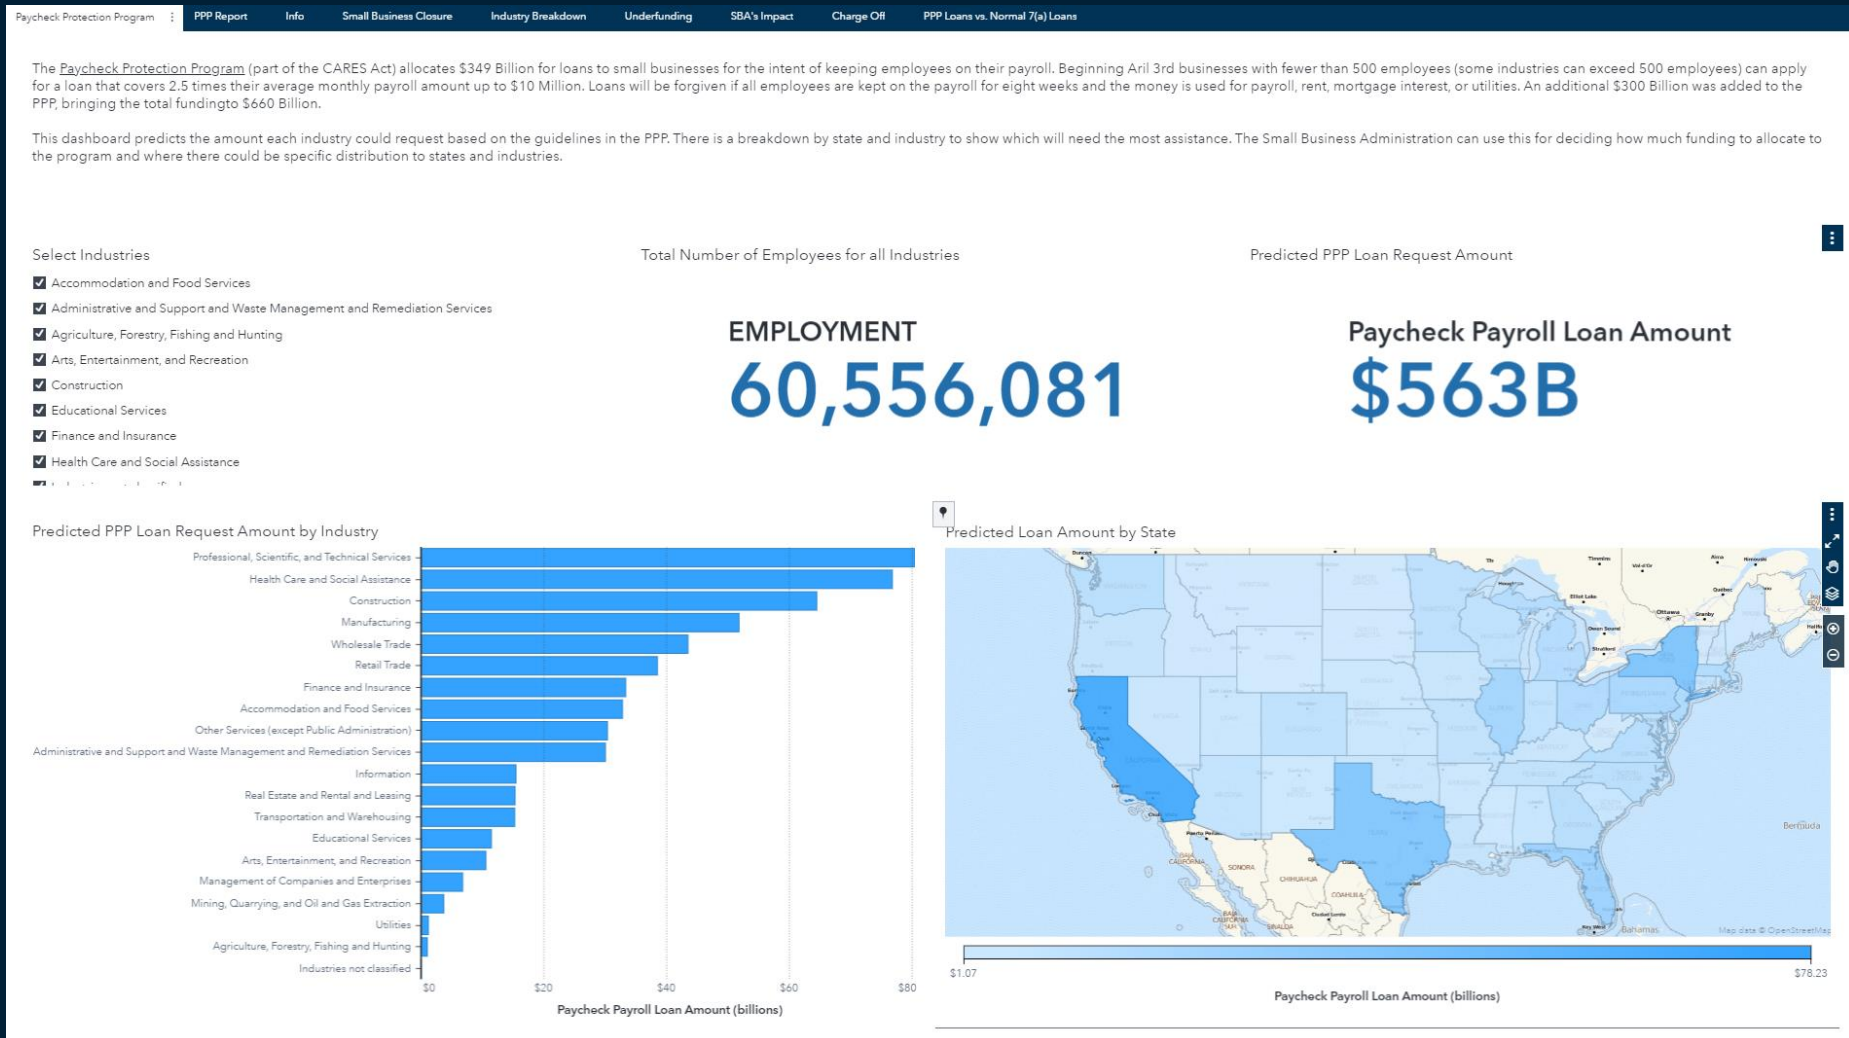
Paycheck Protection Program | PPP Report | Info | Small Business Closure | Industry Breakdown | Underfunding | SBA's Impact | Charge Off | PPP Loans vs. Normal 7(a) Loans

The Paycheck Protection Program (part of the CARES Act) allocates $349 Billion for loans to small businesses for the intent of keeping employees on their payroll. Beginning Aril 3rd businesses with fewer than 500 employees (some industries can exceed 500 employees) can apply for a loan that covers 2.5 times their average monthly payroll amount up to $10 Million. Loans will be forgiven if all employees are kept on the payroll for eight weeks and the money is used for payroll, rent, mortgage interest, or utilities. An additional $300 Billion was added to the PPP, bringing the total fundingto $660 Billion.

This dashboard predicts the amount each industry could request based on the guidelines in the PPP. There is a breakdown by state and industry to show which will need the most assistance. The Small Business Administration can use this for deciding how much funding to allocate to the program and where there could be specific distribution to states and industries.

Select Industries
Accommodation and Food Services
Administrative and Support and Waste Management and Remediation Services
Agriculture, Forestry, Fishing and Hunting
Arts, Entertainment, and Recreation
Construction
Educational Services
Finance and Insurance
Health Care and Social Assistance
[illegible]

Total Number of Employees for all Industries

EMPLOYMENT
60,556,081

Predicted PPP Loan Request Amount

Paycheck Payroll Loan Amount
$563B

Predicted PPP Loan Request Amount by Industry
Professional, Scientific, and Technical Services
Health Care and Social Assistance
Construction
Manufacturing
Wholesale Trade
Retail Trade
Finance and Insurance
Accommodation and Food Services
Other Services (except Public Administration)
Administrative and Support and Waste Management and Remediation Services
Information
Real Estate and Rental and Leasing
Transportation and Warehousing
Educational Services
Arts, Entertainment, and Recreation
Management of Companies and Enterprises
Mining, Quarrying, and Oil and Gas Extraction
Utilities
Agriculture, Forestry, Fishing and Hunting
Industries not classified
$0 $20 $40 $60 $80
Paycheck Payroll Loan Amount (billions)

Predicted Loan Amount by State
Bermuda
Bahamas
Map data © OpenStreetMap
$1.07
$78.23
Paycheck Payroll Loan Amount (billions)